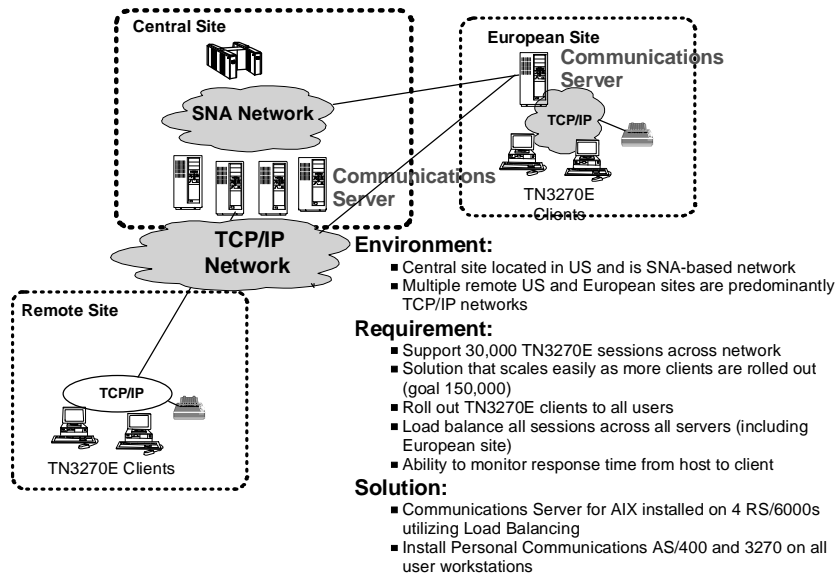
Central Site

SNA Network

Communications Server

European Site

Communications Server

TCP/IP

TN3270E Clients

TCP/IP Network

Remote Site

TCP/IP

TN3270E Clients

Environment:

- Central site located in US and is SNA-based network
- Multiple remote US and European sites are predominantly TCP/IP networks

Requirement:

- Support 30,000 TN3270E sessions across network
- Solution that scales easily as more clients are rolled out (goal 150,000)
- Roll out TN3270E clients to all users
- Load balance all sessions across all servers (including European site)
- Ability to monitor response time from host to client

Solution:

- Communications Server for AIX installed on 4 RS/6000s utilizing Load Balancing
- Install Personal Communications AS/400 and 3270 on all user workstations